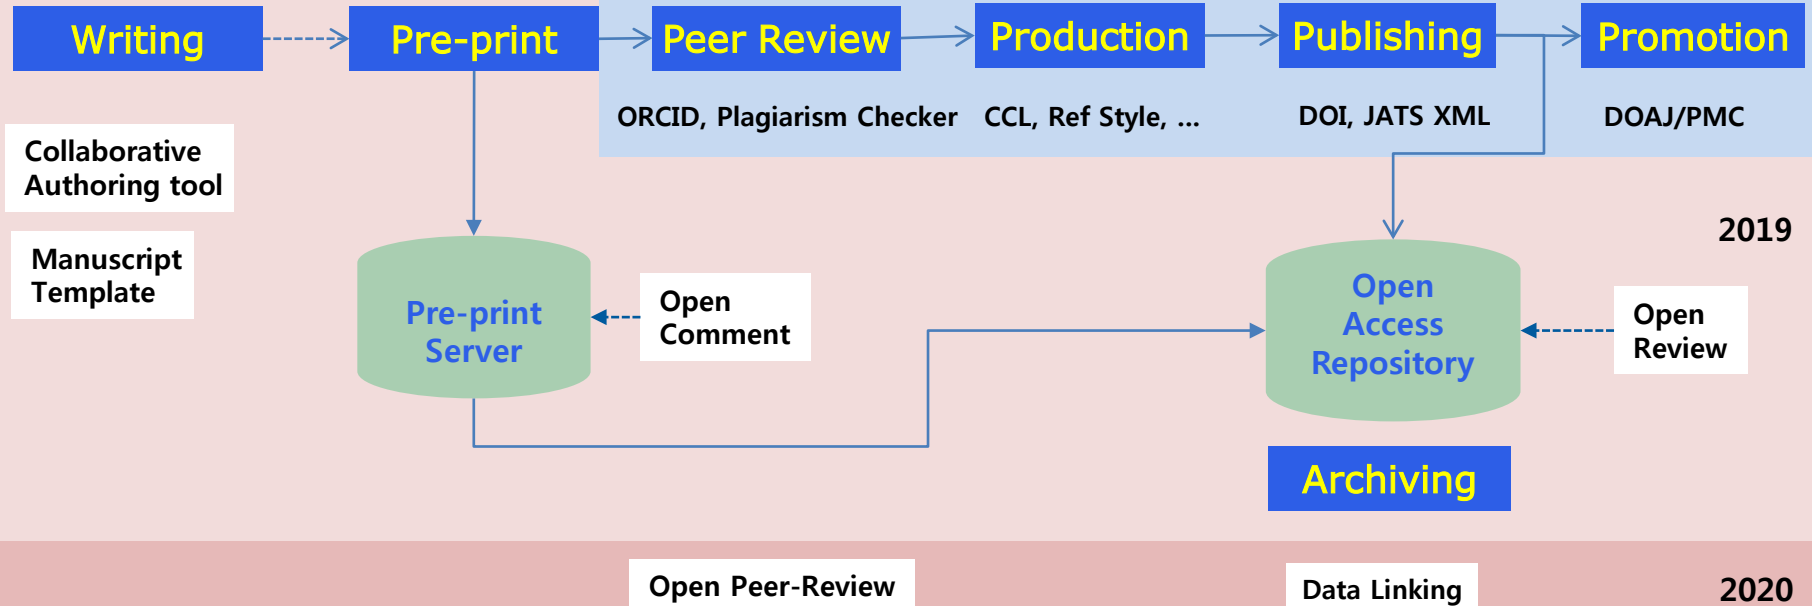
Writing

Pre-print

Peer Review

Production

Publishing

Promotion

ORCID, Plagiarism Checker

CCL, Ref Style, ...

DOI, JATS XML

DOAJ/PMC

Collaborative Authoring tool

Manuscript Template

2019

Pre-print Server

Open Comment

Open Access Repository

Open Review

Archiving

Open Peer-Review

Data Linking

2020